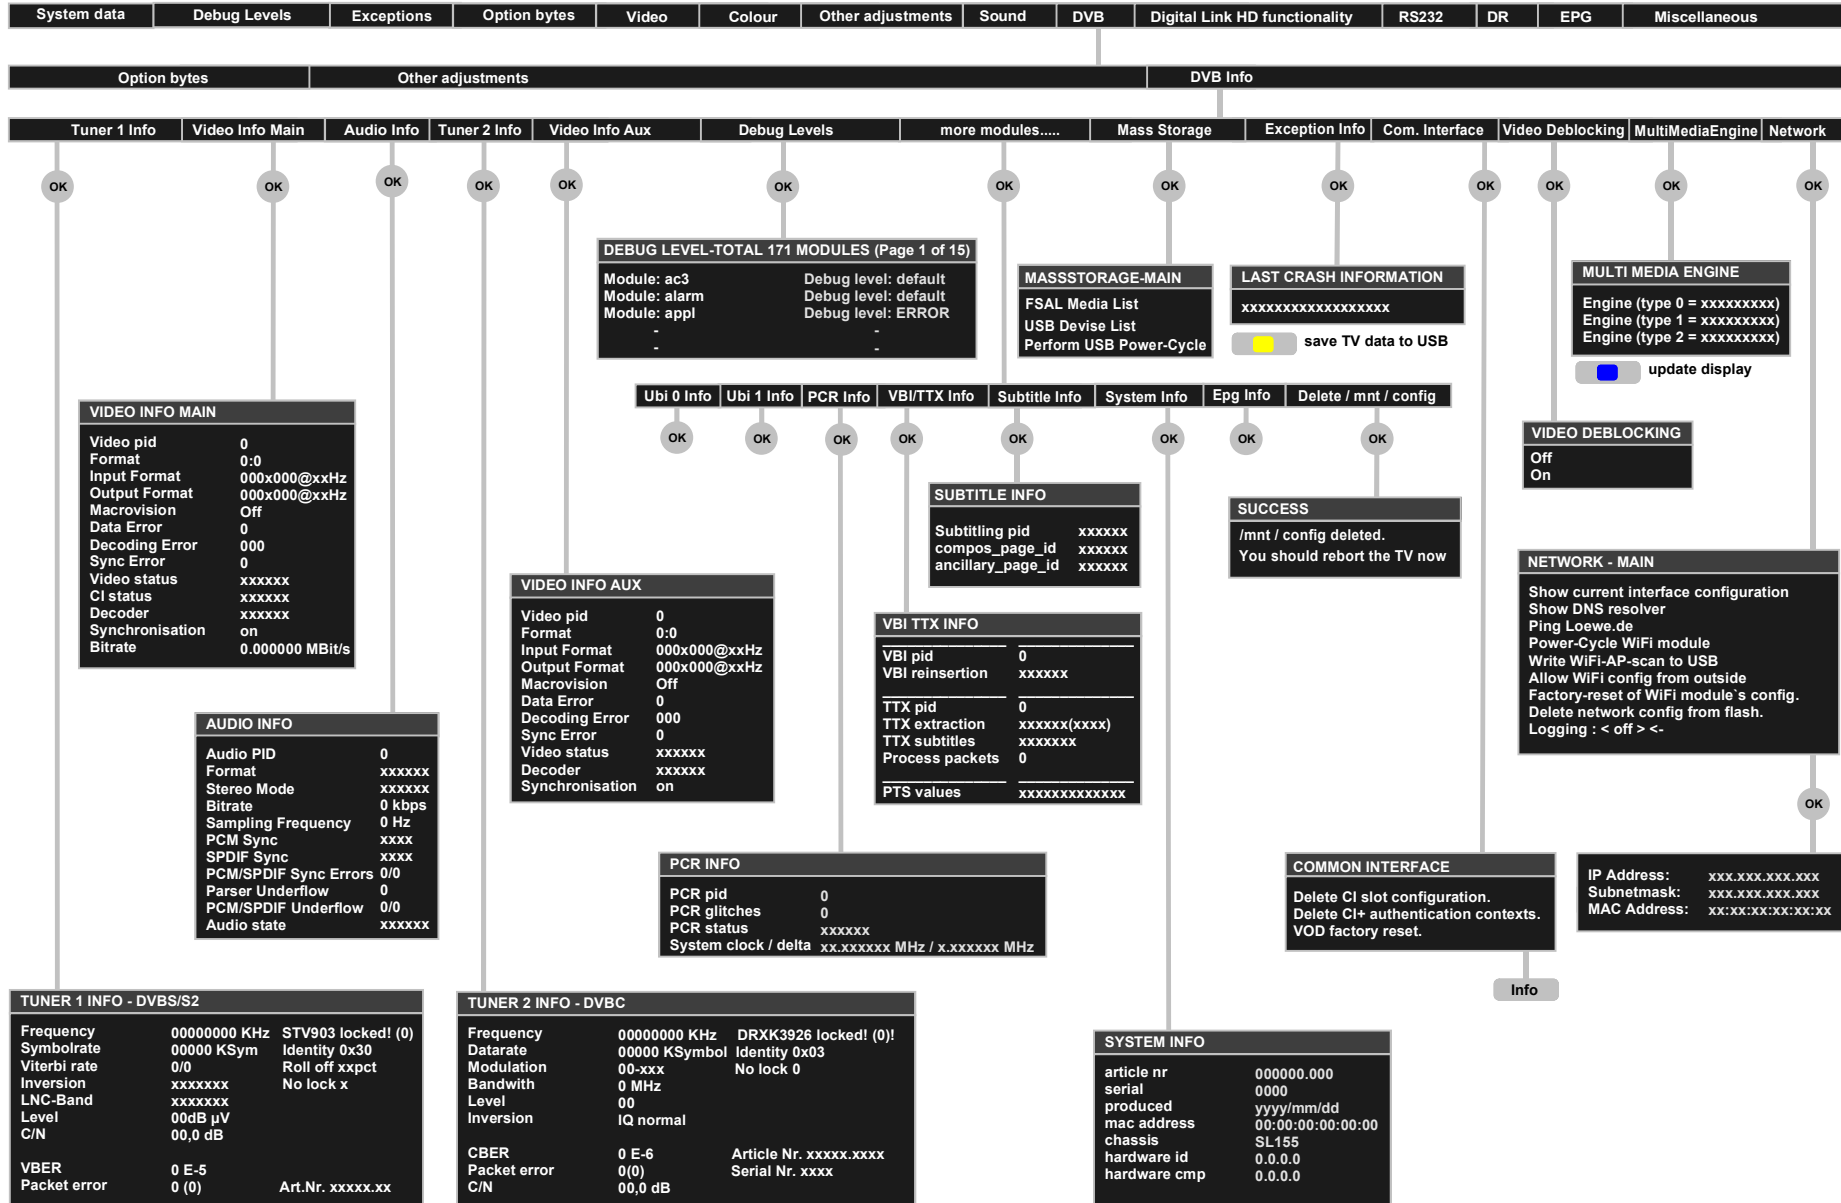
System data | Debug Levels | Exceptions | Option bytes | Video | Colour | Other adjustments | Sound | DVB | Digital Link HD functionality | RS232 | DR | EPG | Miscellaneous

Option bytes | Other adjustments | DVB Info

Tuner 1 Info | Video Info Main | Audio Info | Tuner 2 Info | Video Info Aux | Debug Levels | more modules..... | Mass Storage | Exception Info | Com. Interface | Video Deblocking | MultiMediaEngine | Network

OK OK OK OK OK OK OK OK OK OK OK OK OK

DEBUG LEVEL-TOTAL 171 MODULES (Page 1 of 15)
Module: ac3 Debug level: default
Module: alarm Debug level: default
Module: appl Debug level: ERROR
- -
- -

MASSSTORAGE-MAIN
FSAL Media List
USB Devise List
Perform USB Power-Cycle

LAST CRASH INFORMATION
xxxxxxxxxxxxxxxxxx
save TV data to USB

MULTI MEDIA ENGINE
Engine (type 0 = xxxxxxxxx)
Engine (type 1 = xxxxxxxxx)
Engine (type 2 = xxxxxxxxx)
update display

Ubi 0 Info | Ubi 1 Info | PCR Info | VBI/TTX Info | Subtitle Info | System Info | Epg Info | Delete / mnt / config

OK OK OK OK OK OK OK OK

VIDEO DEBLOCKING
Off
On

VIDEO INFO MAIN
| | |
|---|---|
| Video pid | 0 |
| Format | 0:0 |
| Input Format | 000x000@xxHz |
| Output Format | 000x000@xxHz |
| Macrovision | Off |
| Data Error | 0 |
| Decoding Error | 000 |
| Sync Error | 0 |
| Video status | xxxxxx |
| CI status | xxxxxx |
| Decoder | xxxxxx |
| Synchronisation | on |
| Bitrate | 0.000000 MBit/s |

SUBTITLE INFO
| | |
|---|---|
| Subtitling pid | xxxxxx |
| compos_page_id | xxxxxx |
| ancillary_page_id | xxxxxx |

SUCCESS
/mnt / config deleted.
You should rebort the TV now

NETWORK - MAIN
Show current interface configuration
Show DNS resolver
Ping Loewe.de
Power-Cycle WiFi module
Write WiFi-AP-scan to USB
Allow WiFi config from outside
Factory-reset of WiFi module`s config.
Delete network config from flash.
Logging : < off > <-

VIDEO INFO AUX
| | |
|---|---|
| Video pid | 0 |
| Format | 0:0 |
| Input Format | 000x000@xxHz |
| Output Format | 000x000@xxHz |
| Macrovision | Off |
| Data Error | 0 |
| Decoding Error | 000 |
| Sync Error | 0 |
| Video status | xxxxxx |
| Decoder | xxxxxx |
| Synchronisation | on |

VBI TTX INFO
| | |
|---|---|
| VBI pid | 0 |
| VBI reinsertion | xxxxxx |
| TTX pid | 0 |
| TTX extraction | xxxxxx(xxxx) |
| TTX subtitles | xxxxxxx |
| Process packets | 0 |
| PTS values | xxxxxxxxxxxxx |

AUDIO INFO
| | |
|---|---|
| Audio PID | 0 |
| Format | xxxxxx |
| Stereo Mode | xxxxxx |
| Bitrate | 0 kbps |
| Sampling Frequency | 0 Hz |
| PCM Sync | xxxx |
| SPDIF Sync | xxxx |
| PCM/SPDIF Sync Errors | 0/0 |
| Parser Underflow | 0 |
| PCM/SPDIF Underflow | 0/0 |
| Audio state | xxxxxx |

OK

PCR INFO
| | |
|---|---|
| PCR pid | 0 |
| PCR glitches | 0 |
| PCR status | xxxxxx |
| System clock / delta | xx.xxxxxx MHz / x.xxxxxx MHz |

COMMON INTERFACE
Delete CI slot configuration.
Delete CI+ authentication contexts.
VOD factory reset.

IP Address: xxx.xxx.xxx.xxx
Subnetmask: xxx.xxx.xxx.xxx
MAC Address: xx:xx:xx:xx:xx:xx

Info

TUNER 1 INFO - DVBS/S2
| | | |
|---|---|---|
| Frequency | 00000000 KHz | STV903 locked! (0) |
| Symbolrate | 00000 KSym | Identity 0x30 |
| Viterbi rate | 0/0 | Roll off xxpct |
| Inversion | xxxxxxx | No lock x |
| LNC-Band | xxxxxxx | |
| Level | 00dB µV | |
| C/N | 00,0 dB | |
| VBER | 0 E-5 | |
| Packet error | 0 (0) | Art.Nr. xxxxx.xx |

TUNER 2 INFO - DVBC
| | | |
|---|---|---|
| Frequency | 00000000 KHz | DRXK3926 locked! (0)! |
| Datarate | 00000 KSymbol | Identity 0x03 |
| Modulation | 00-xxx | No lock 0 |
| Bandwith | 0 MHz | |
| Level | 00 | |
| Inversion | IQ normal | |
| CBER | 0 E-6 | Article Nr. xxxxx.xxxx |
| Packet error | 0(0) | Serial Nr. xxxx |
| C/N | 00,0 dB | |

SYSTEM INFO
| | |
|---|---|
| article nr | 000000.000 |
| serial | 0000 |
| produced | yyyy/mm/dd |
| mac address | 00:00:00:00:00:00 |
| chassis | SL155 |
| hardware id | 0.0.0.0 |
| hardware cmp | 0.0.0.0 |